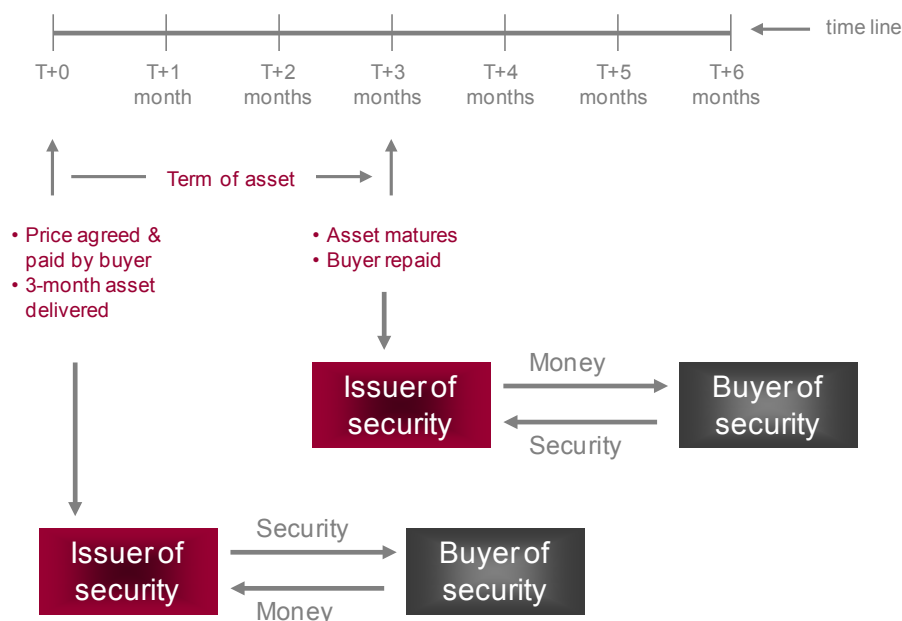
time line

T+0

T+1 month

T+2 months

T+3 months

T+4 months

T+5 months

T+6 months

Term of asset

• Price agreed & paid by buyer
• 3-month asset delivered

• Asset matures
• Buyer repaid

Issuer of security

Money

Security

Buyer of security

Issuer of security

Security

Money

Buyer of security